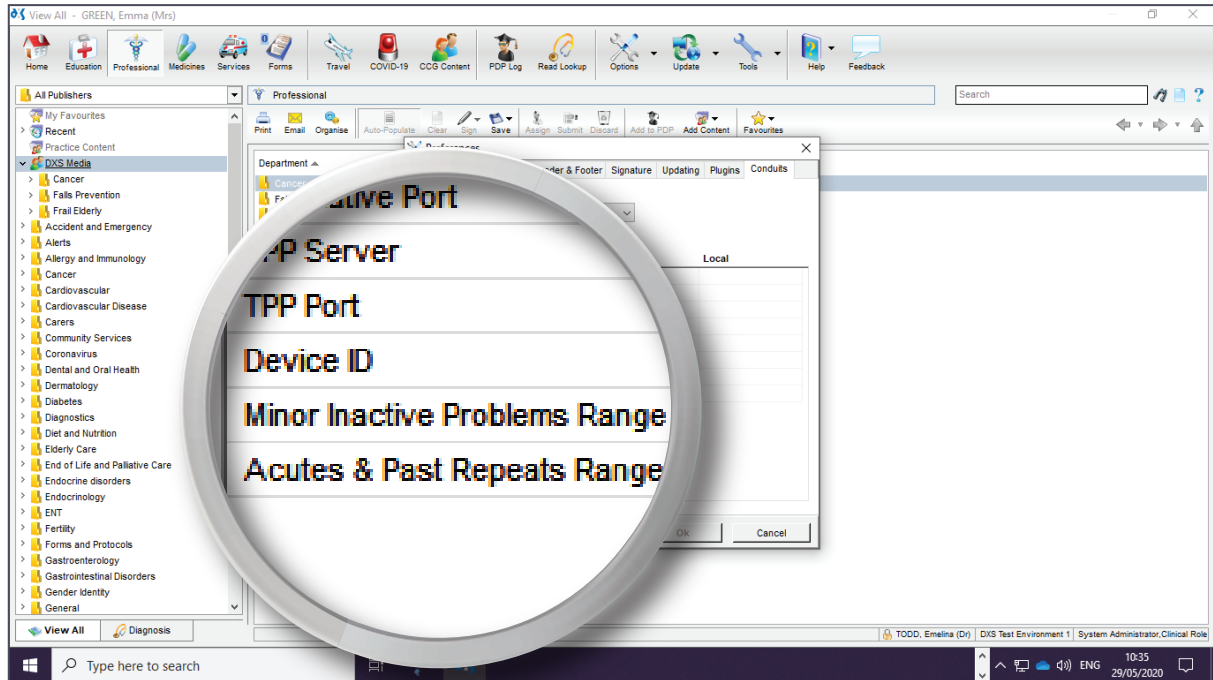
View All - GREEN, Emma (Mrs)

Home Education Professional Medicines Services Forms Travel COVID-19 CCG Content PDP Log Read Lookup Options Update Tools Help Feedback

All Publishers

Professional

Search

My Favourites
Recent
Practice Content
DXS Media
Cancer
Falls Prevention
Frail Elderly
Accident and Emergency
Alerts
Allergy and Immunology
Cancer
Cardiovascular
Cardiovascular Disease
Carers
Community Services
Coronavirus
Dental and Oral Health
Dermatology
Diabetes
Diagnostics
Diet and Nutrition
Elderly Care
End of Life and Palliative Care
Endocrine disorders
Endocrinology
ENT
Fertility
Forms and Protocols
Gastroenterology
Gastrointestinal Disorders
Gender Identity
General

View All Diagnosis

Print Email Organise Auto-Populate Clear Sign Save Assign Submit Discard Add to PDP Add Content Favourites

Department

Preferences

der & Footer Signature Updating Plugins Conduits

Local

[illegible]tive Port
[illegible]P Server
TPP Port
Device ID
Minor Inactive Problems Range
Acutes & Past Repeats Range

Ok Cancel

TODD, Emelina (Dr) DXS Test Environment 1 System Administrator,Clinical Role

Type here to search

ENG 10:35 29/05/2020